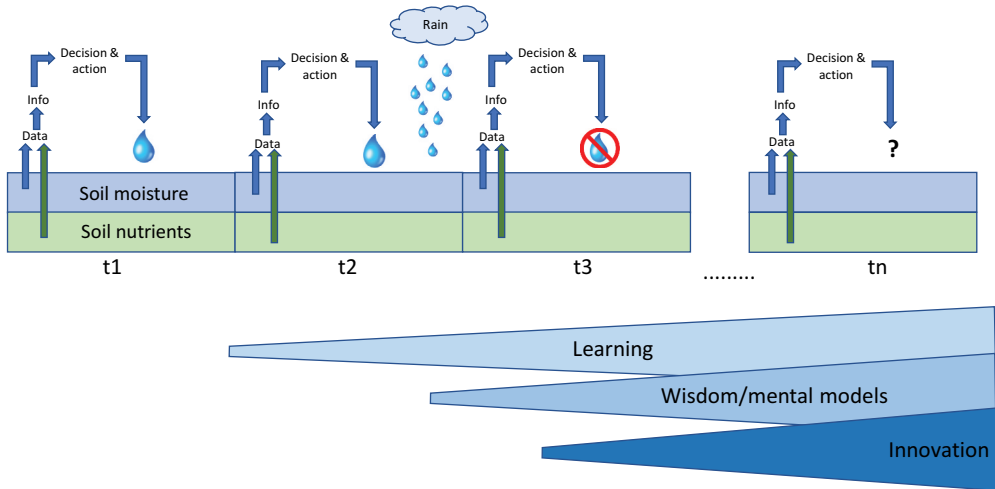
Rain

Decision & action
Info
Data
Soil moisture
Soil nutrients
t1

Decision & action
Info
Data
t2

Decision & action
Info
Data
t3

........

Decision & action
Info
Data
?
tn

Learning
Wisdom/mental models
Innovation